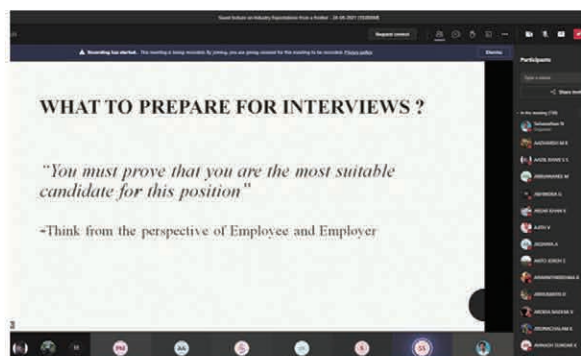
Guest lecture on Industry Expectations from a fresher - 28-08-2021 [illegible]

Request control

Recording has started. This meeting is being recorded. By joining, you are giving consent for this meeting to be recorded. Privacy policy

Dismiss

Participants

Share invite

In this meeting (118)

WHAT TO PREPARE FOR INTERVIEWS ?

"You must prove that you are the most suitable candidate for this position"

-Think from the perspective of Employee and Employer

3